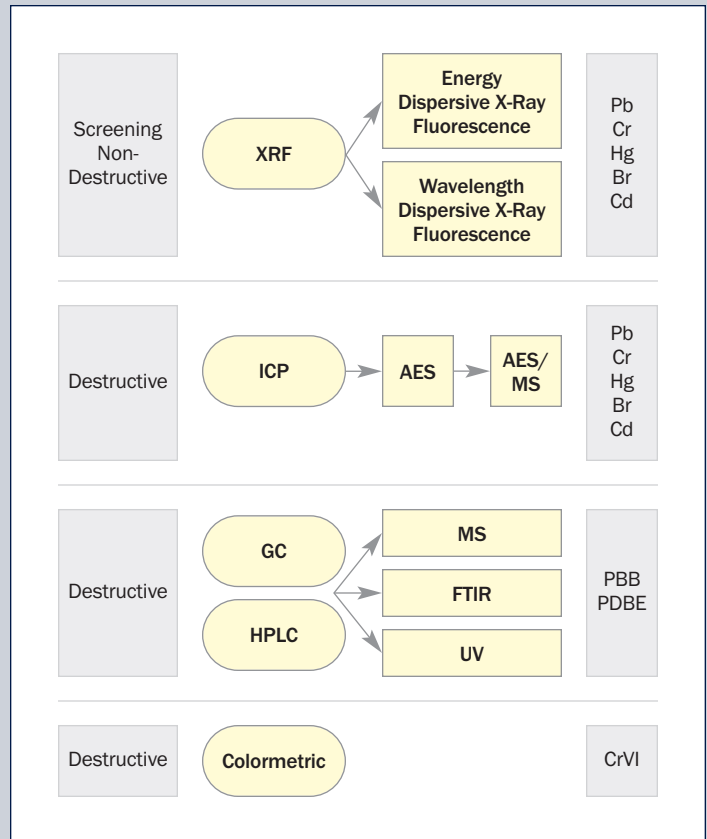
Screening Non-Destructive

XRF

Energy Dispersive X-Ray Fluorescence

Wavelength Dispersive X-Ray Fluorescence

Pb
Cr
Hg
Br
Cd

Destructive

ICP

AES

AES/ MS

Pb
Cr
Hg
Br
Cd

Destructive

GC

HPLC

MS

FTIR

UV

PBB
PDBE

Destructive

Colormetric

CrVI